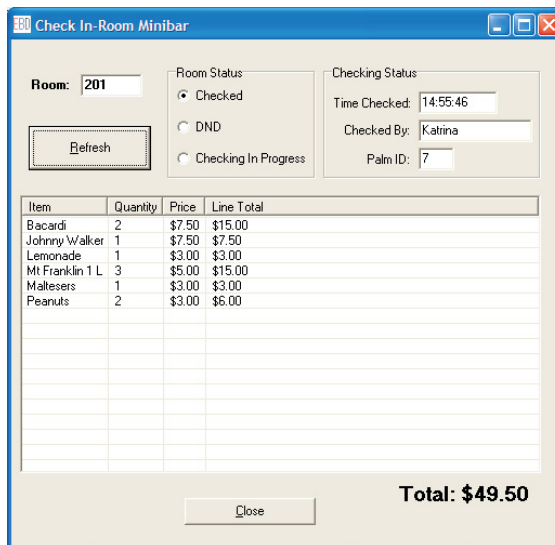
Check In-Room Minibar

Room: 201

Refresh

Room Status
Checked
DND
Checking In Progress

Checking Status
Time Checked: 14:55:46
Checked By: Katrina
Palm ID: 7

| Item | Quantity | Price | Line Total |
|---|---|---|---|
| Bacardi | 2 | \$7.50 | \$15.00 |
| Johnny Walker | 1 | \$7.50 | \$7.50 |
| Lemonade | 1 | \$3.00 | \$3.00 |
| Mt Franklin 1 L | 3 | \$5.00 | \$15.00 |
| Maltesers | 1 | \$3.00 | \$3.00 |
| Peanuts | 2 | \$3.00 | \$6.00 |

Total: \$49.50

Close